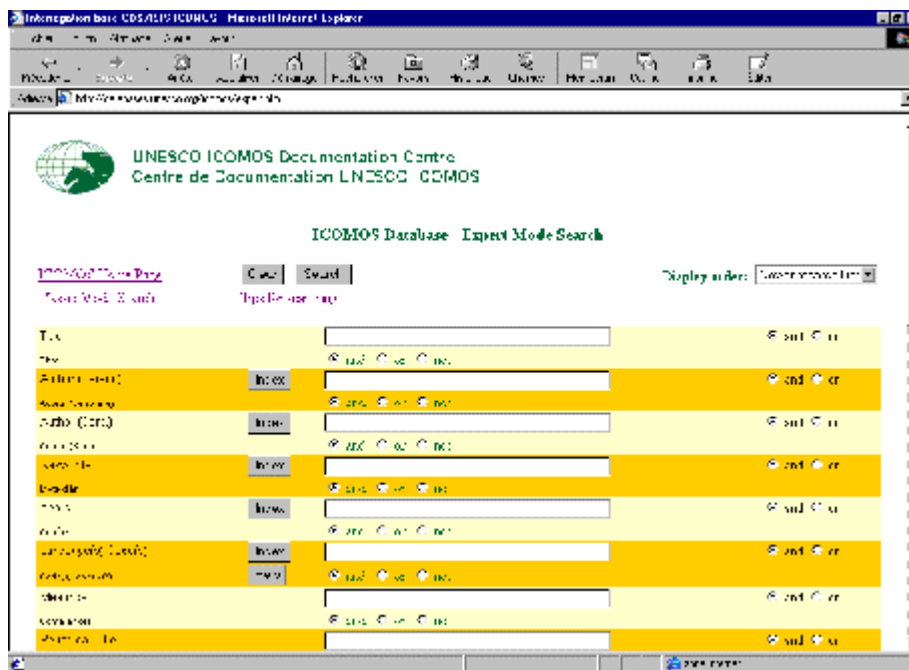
Interrogation base CDS/ISIS ICOMOS - Microsoft Internet Explorer

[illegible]

Adresse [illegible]

UNESCO ICOMOS Documentation Centre
Centre de Documentation UNESCO ICOMOS

ICOMOS Database - Expert Mode Search

ICOMOS Home Page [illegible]

Clear Search

Display order: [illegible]

Index
Index
Index
Index
Index
Index

and or
and or not
and or
and or not
and or
and or not
and or
and or not
and or
and or not
and or
and or not
and or
and or not
and or

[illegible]